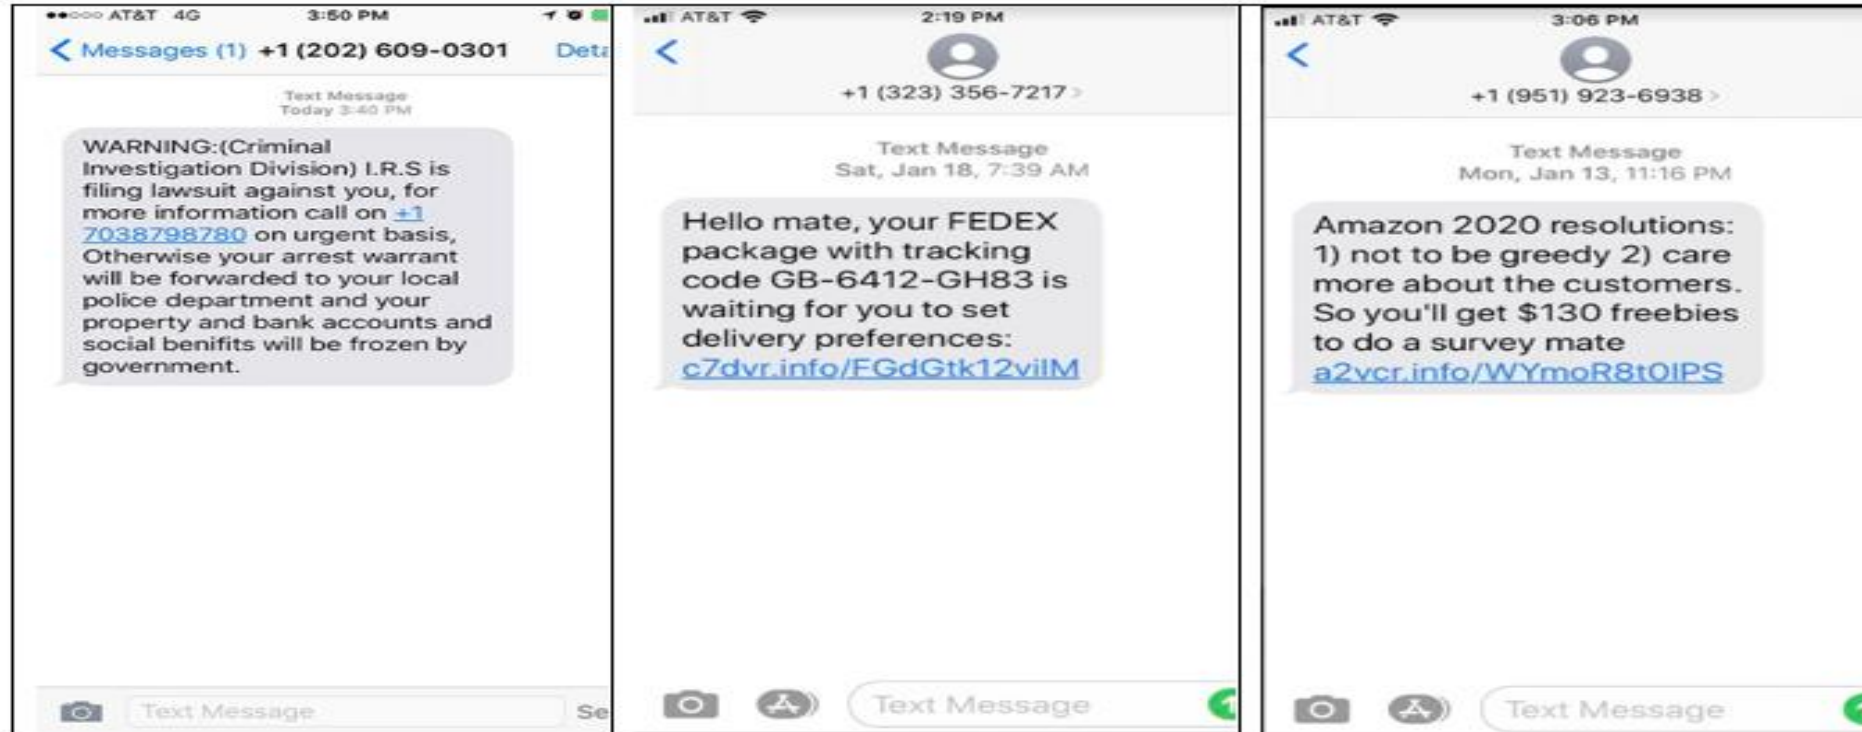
AT&T 4G 3:50 PM

Messages (1) +1 (202) 609-0301 Deta

Text Message
Today 3:40 PM

WARNING:(Criminal Investigation Division) I.R.S is filing lawsuit against you, for more information call on +1 7038798780 on urgent basis, Otherwise your arrest warrant will be forwarded to your local police department and your property and bank accounts and social benifits will be frozen by government.

Text Message Se

AT&T 2:19 PM

+1 (323) 356-7217

Text Message
Sat, Jan 18, 7:39 AM

Hello mate, your FEDEX package with tracking code GB-6412-GH83 is waiting for you to set delivery preferences: c7dvr.info/FGdGtk12vilM

Text Message

AT&T 3:06 PM

+1 (951) 923-6938

Text Message
Mon, Jan 13, 11:16 PM

Amazon 2020 resolutions: 1) not to be greedy 2) care more about the customers. So you'll get $130 freebies to do a survey mate a2vcr.info/WYmoR8tOIPS

Text Message